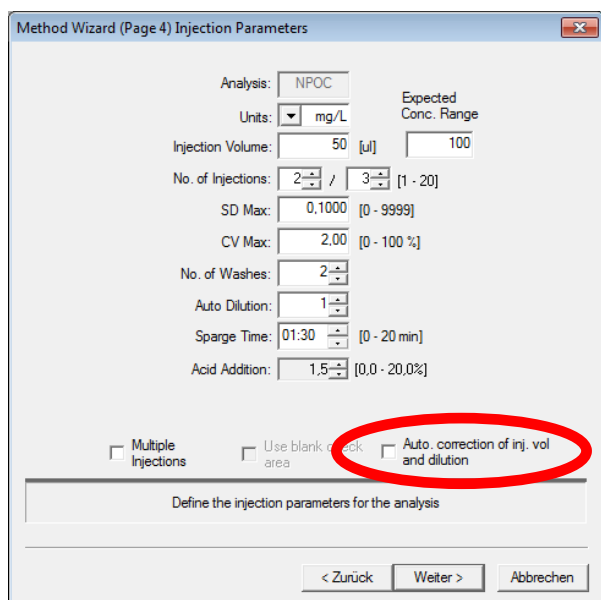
Method Wizard (Page 4) Injection Parameters

Analysis: NPOC

Units: mg/L

Expected Conc. Range

Injection Volume: 50 [ul] 100

No. of Injections: 2 / 3 [1 - 20]

SD Max: 0,1000 [0 - 9999]

CV Max: 2,00 [0 - 100 %]

No. of Washes: 2

Auto Dilution: 1

Sparge Time: 01:30 [0 - 20 min]

Acid Addition: 1,5 [0,0 - 20,0%]

Multiple Injections

Use blank check area

Auto. correction of inj. vol and dilution

Define the injection parameters for the analysis

< Zurück

Weiter >

Abbrechen